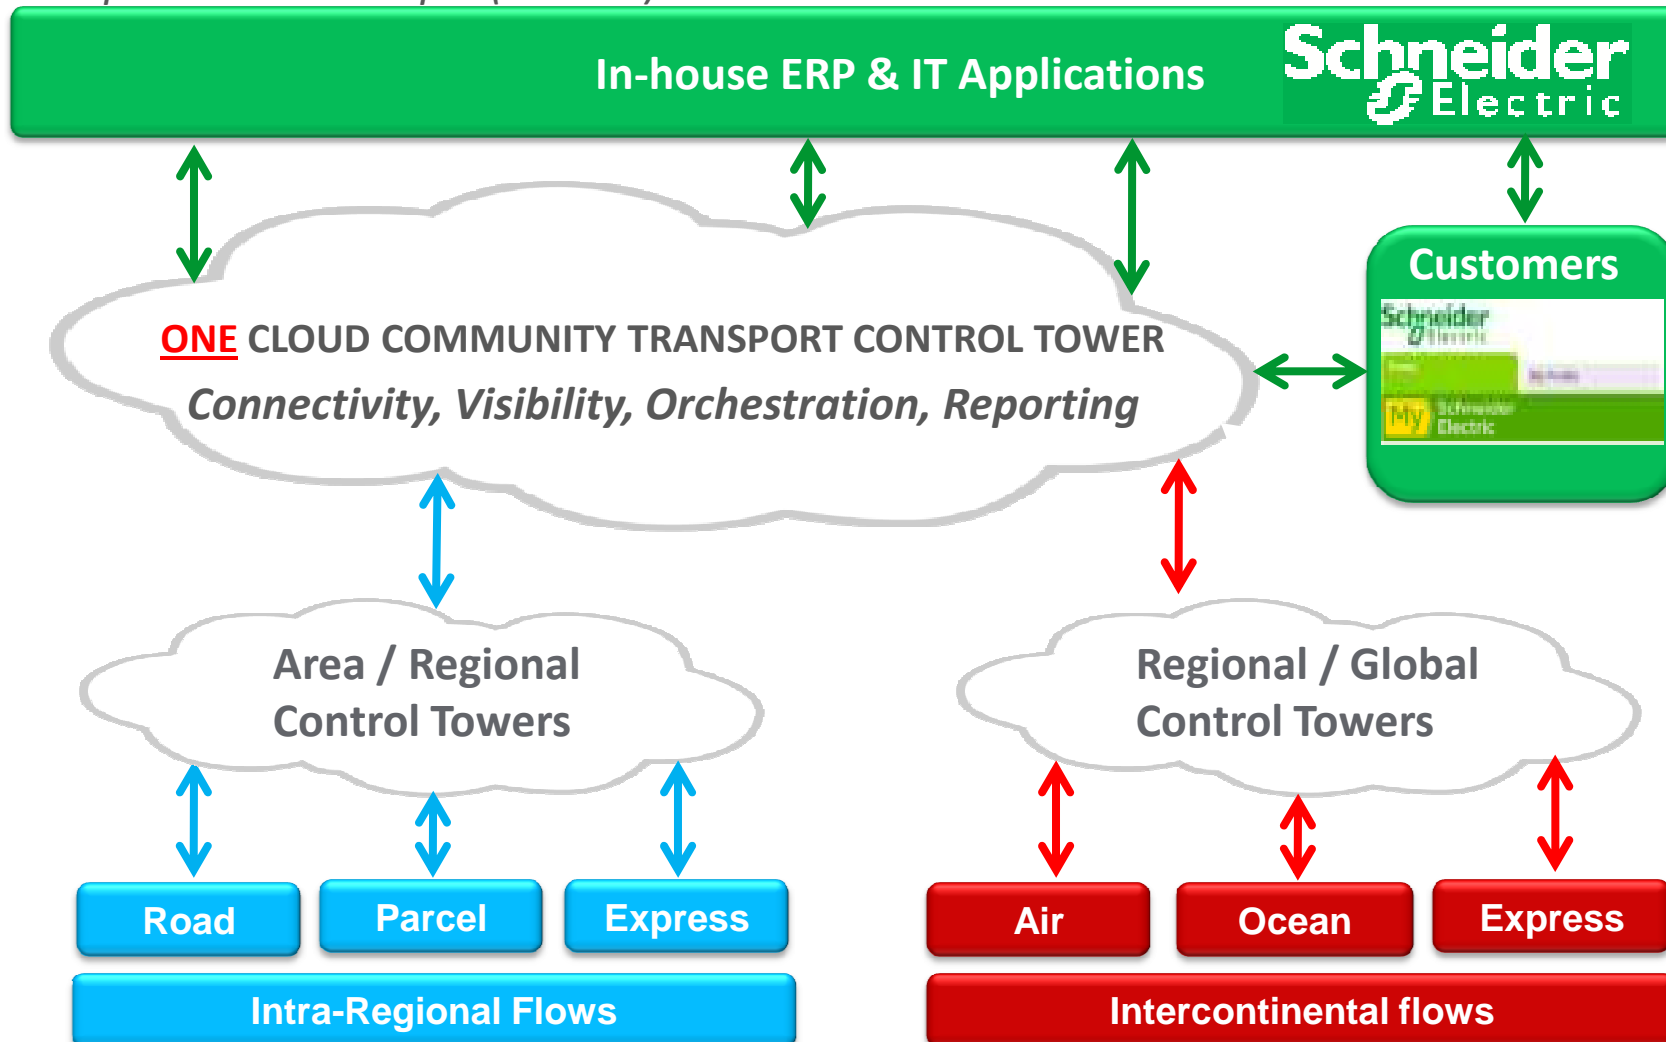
In-house ERP & IT Applications

Schneider Electric

Customers

Schneider Electric

My Schneider Electric

ONE CLOUD COMMUNITY TRANSPORT CONTROL TOWER

Connectivity, Visibility, Orchestration, Reporting

Area / Regional Control Towers

Regional / Global Control Towers

Road

Parcel

Express

Air

Ocean

Express

Intra-Regional Flows

Intercontinental flows